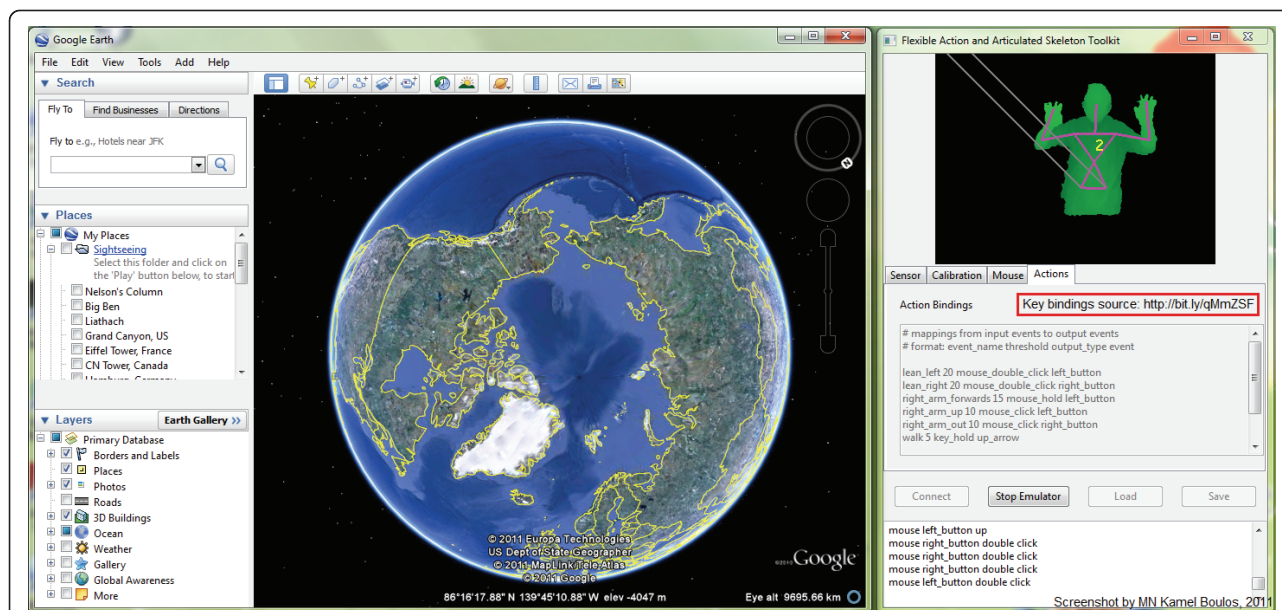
Google Earth

File Edit View Tools Add Help

▼ Search

Fly To | Find Businesses | Directions

Fly to e.g., Hotels near JFK

▼ Places

My Places
Sightseeing
Select this folder and click on the 'Play' button below, to start
Nelson's Column
Big Ben
Liathach
Grand Canyon, US
Eiffel Tower, France
CN Tower, Canada
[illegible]

▼ Layers | Earth Gallery »

Primary Database
Borders and Labels
Places
Photos
Roads
3D Buildings
Ocean
Weather
Gallery
Global Awareness
More

© 2011 Europa Technologies
US Dept of State Geographer
© 2011 MapLink/Tele Atlas
© 2011 Google

86°16'17.88" N 139°45'10.88" W elev -4047 m

©2010 Google

Eye alt 9695.66 km

Flexible Action and Articulated Skeleton Toolkit

2

Sensor | Calibration | Mouse | Actions

Action Bindings

Key bindings source: http://bit.ly/qMmZSF

# mappings from input events to output events
# format: event_name threshold output_type event

lean_left 20 mouse_double_click left_button
lean_right 20 mouse_double_click right_button
right_arm_forwards 15 mouse_hold left_button
right_arm_up 10 mouse_click left_button
right_arm_out 10 mouse_click right_button
walk 5 key_hold up_arrow

Connect | Stop Emulator | Load | Save

mouse left_button up
mouse right_button double click
mouse right_button double click
mouse right_button double click
mouse left_button double click

Screenshot by MN Kamel Boulos, 2011